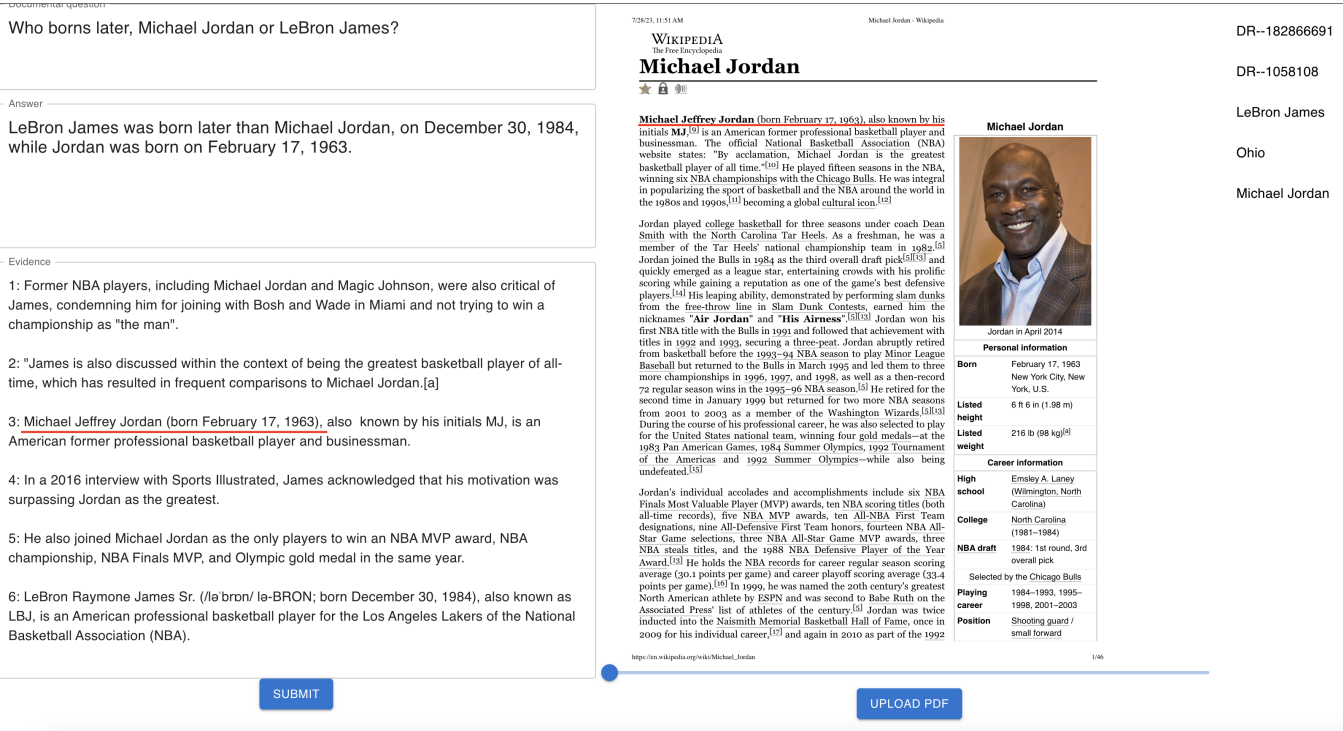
Documental question

Who borns later, Michael Jordan or LeBron James?

Answer

LeBron James was born later than Michael Jordan, on December 30, 1984, while Jordan was born on February 17, 1963.

Evidence

1: Former NBA players, including Michael Jordan and Magic Johnson, were also critical of James, condemning him for joining with Bosh and Wade in Miami and not trying to win a championship as "the man".

2: "James is also discussed within the context of being the greatest basketball player of all-time, which has resulted in frequent comparisons to Michael Jordan.[a]

3: Michael Jeffrey Jordan (born February 17, 1963), also known by his initials MJ, is an American former professional basketball player and businessman.

4: In a 2016 interview with Sports Illustrated, James acknowledged that his motivation was surpassing Jordan as the greatest.

5: He also joined Michael Jordan as the only players to win an NBA MVP award, NBA championship, NBA Finals MVP, and Olympic gold medal in the same year.

6: LeBron Raymone James Sr. (/ləˈbrɒn/ lə-BRON; born December 30, 1984), also known as LBJ, is an American professional basketball player for the Los Angeles Lakers of the National Basketball Association (NBA).

SUBMIT

7/28/23, 11:51 AM Michael Jordan - Wikipedia

Wikipedia
The Free Encyclopedia

Michael Jordan

Michael Jeffrey Jordan (born February 17, 1963), also known by his initials MJ,[9] is an American former professional basketball player and businessman. The official National Basketball Association (NBA) website states: "By acclamation, Michael Jordan is the greatest basketball player of all time."[10] He played fifteen seasons in the NBA, winning six NBA championships with the Chicago Bulls. He was integral in popularizing the sport of basketball and the NBA around the world in the 1980s and 1990s,[11] becoming a global cultural icon.[12]

Jordan played college basketball for three seasons under coach Dean Smith with the North Carolina Tar Heels. As a freshman, he was a member of the Tar Heels' national championship team in 1982.[5] Jordan joined the Bulls in 1984 as the third overall draft pick[5][13] and quickly emerged as a league star, entertaining crowds with his prolific scoring while gaining a reputation as one of the game's best defensive players.[14] His leaping ability, demonstrated by performing slam dunks from the free-throw line in Slam Dunk Contests, earned him the nicknames "Air Jordan" and "His Airness".[5][13] Jordan won his first NBA title with the Bulls in 1991 and followed that achievement with titles in 1992 and 1993, securing a three-peat. Jordan abruptly retired from basketball before the 1993–94 NBA season to play Minor League Baseball but returned to the Bulls in March 1995 and led them to three more championships in 1996, 1997, and 1998, as well as a then-record 72 regular season wins in the 1995–96 NBA season.[5] He retired for the second time in January 1999 but returned for two more NBA seasons from 2001 to 2003 as a member of the Washington Wizards.[5][13] During the course of his professional career, he was also selected to play for the United States national team, winning four gold medals—at the 1983 Pan American Games, 1984 Summer Olympics, 1992 Tournament of the Americas and 1992 Summer Olympics—while also being undefeated.[15]

Jordan's individual accolades and accomplishments include six NBA Finals Most Valuable Player (MVP) awards, ten NBA scoring titles (both all-time records), five NBA MVP awards, ten All-NBA First Team designations, nine All-Defensive First Team honors, fourteen NBA All-Star Game selections, three NBA All-Star Game MVP awards, three NBA steals titles, and the 1988 NBA Defensive Player of the Year Award.[13] He holds the NBA records for career regular season scoring average (30.1 points per game) and career playoff scoring average (33.4 points per game).[16] In 1999, he was named the 20th century's greatest North American athlete by ESPN and was second to Babe Ruth on the Associated Press' list of athletes of the century.[5] Jordan was twice inducted into the Naismith Memorial Basketball Hall of Fame, once in 2009 for his individual career,[17] and again in 2010 as part of the 1992

Michael Jordan
Jordan in April 2014

Personal information
| | |
|---|---|
| Born | February 17, 1963 New York City, New York, U.S. |
| Listed height | 6 ft 6 in (1.98 m) |
| Listed weight | 216 lb (98 kg)[a] |

Career information
| | |
|---|---|
| High school | Emsley A. Laney (Wilmington, North Carolina) |
| College | North Carolina (1981–1984) |
| NBA draft | 1984: 1st round, 3rd overall pick |
| | Selected by the Chicago Bulls |
| Playing career | 1984–1993, 1995–1998, 2001–2003 |
| Position | Shooting guard / small forward |

https://en.wikipedia.org/wiki/Michael_Jordan 1/46

UPLOAD PDF

DR--182866691

DR--1058108

LeBron James

Ohio

Michael Jordan